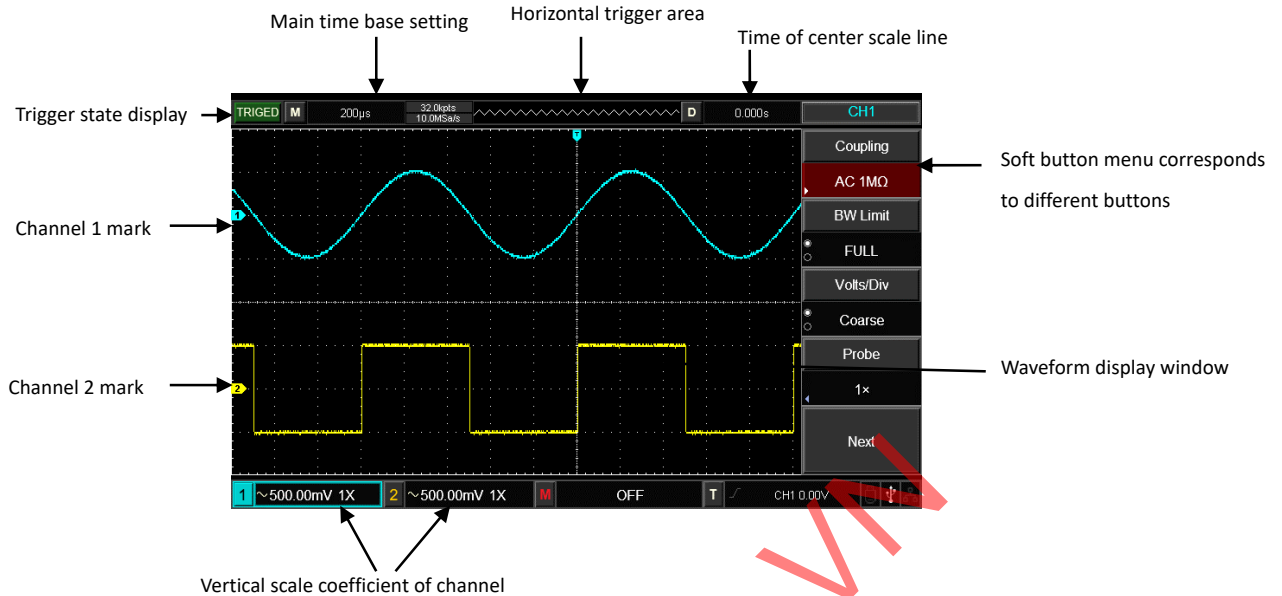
Main time base setting

Horizontal trigger area

Time of center scale line

Trigger state display

TRIGED M 200µs 32.0kpts 10.0MSa/s D 0.000s CH1

Coupling

AC 1MΩ

BW Limit

FULL

Volts/Div

Coarse

Probe

1×

Next

Soft button menu corresponds to different buttons

Channel 1 mark

Channel 2 mark

Waveform display window

1 ~500.00mV 1X 2 ~500.00mV 1X M OFF T CH1 0.00V

Vertical scale coefficient of channel

VN